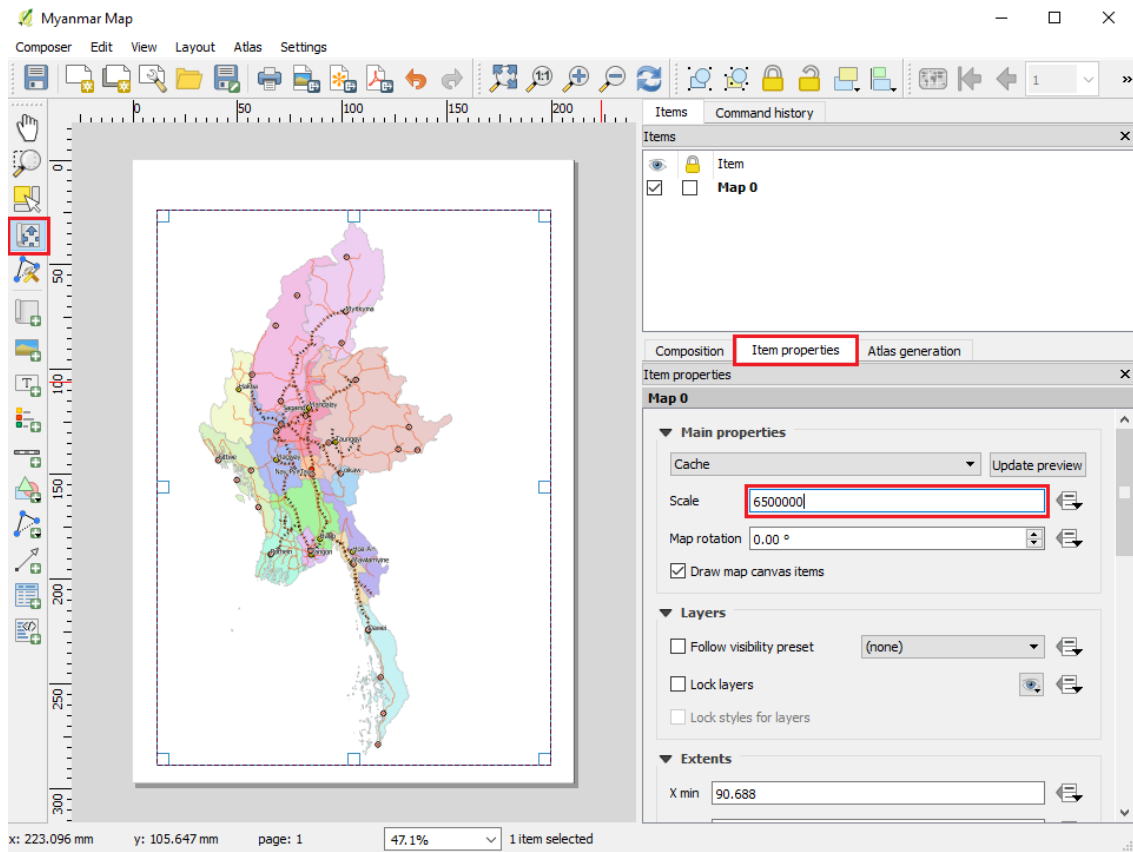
Myanmar Map

Composer Edit View Layout Atlas Settings

1

0 50 100 150 200

0
50
100
150
200
250
300

Items Command history

Items

Item

Map 0

Composition Item properties Atlas generation

Item properties

Map 0

Main properties

Cache

Update preview

Scale 6500000

Map rotation 0.00 °

Draw map canvas items

Layers

Follow visibility preset (none)

Lock layers

Lock styles for layers

Extents

X min 90.688

x: 223.096 mm y: 105.647 mm page: 1 47.1% 1 item selected